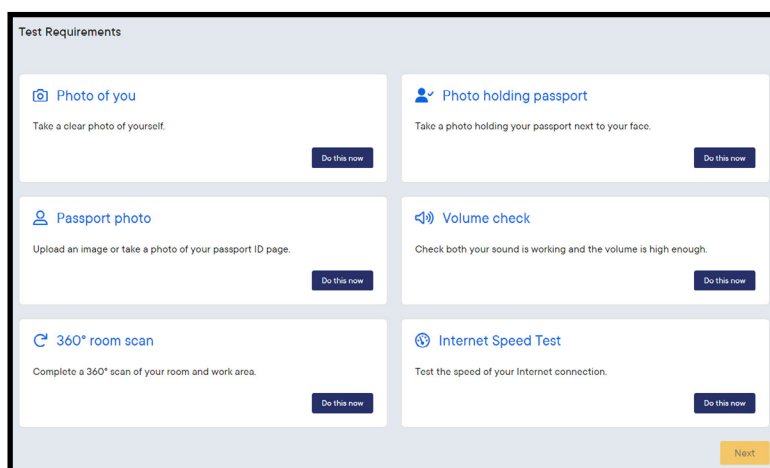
Test Requirements

Photo of you

Take a clear photo of yourself.

Do this now

Photo holding passport

Take a photo holding your passport next to your face.

Do this now

Passport photo

Upload an image or take a photo of your passport ID page.

Do this now

Volume check

Check both your sound is working and the volume is high enough.

Do this now

360° room scan

Complete a 360° scan of your room and work area.

Do this now

Internet Speed Test

Test the speed of your Internet connection.

Do this now

Next